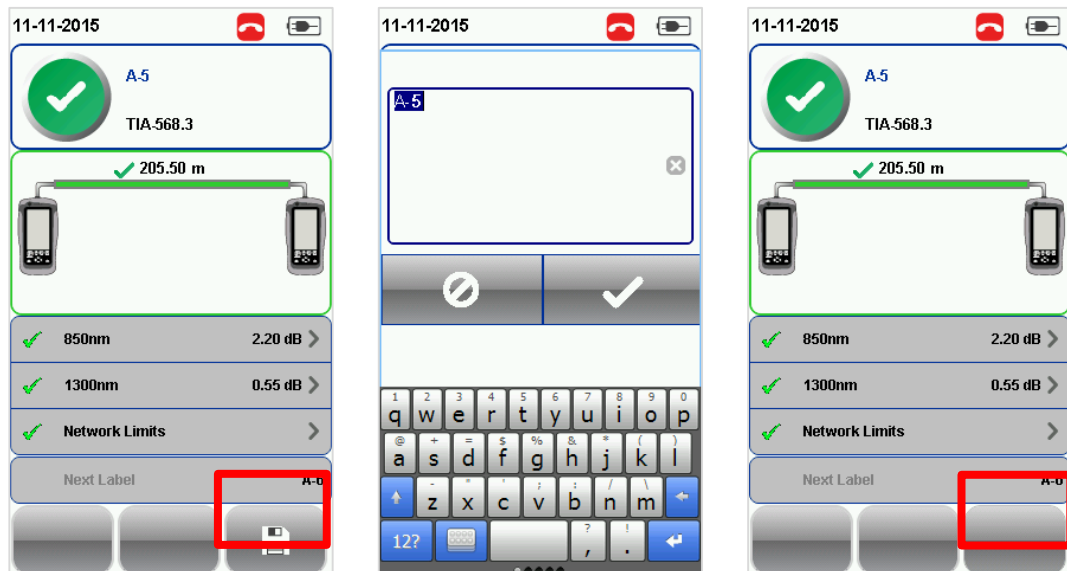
11-11-2015

A-5

TIA-568.3

205.50 m

850nm 2.20 dB

1300nm 0.55 dB

Network Limits

Next Label A-6

11-11-2015

A-5

1 q 2 w 3 e 4 r 5 t 6 y 7 u 8 i 9 o 0 p

@ a + s = d $ f % g & h * j ( k ) l

- z " x ' c ; v : b / n \ m

12? ? , ! .

11-11-2015

A-5

TIA-568.3

205.50 m

850nm 2.20 dB

1300nm 0.55 dB

Network Limits

Next Label A-6